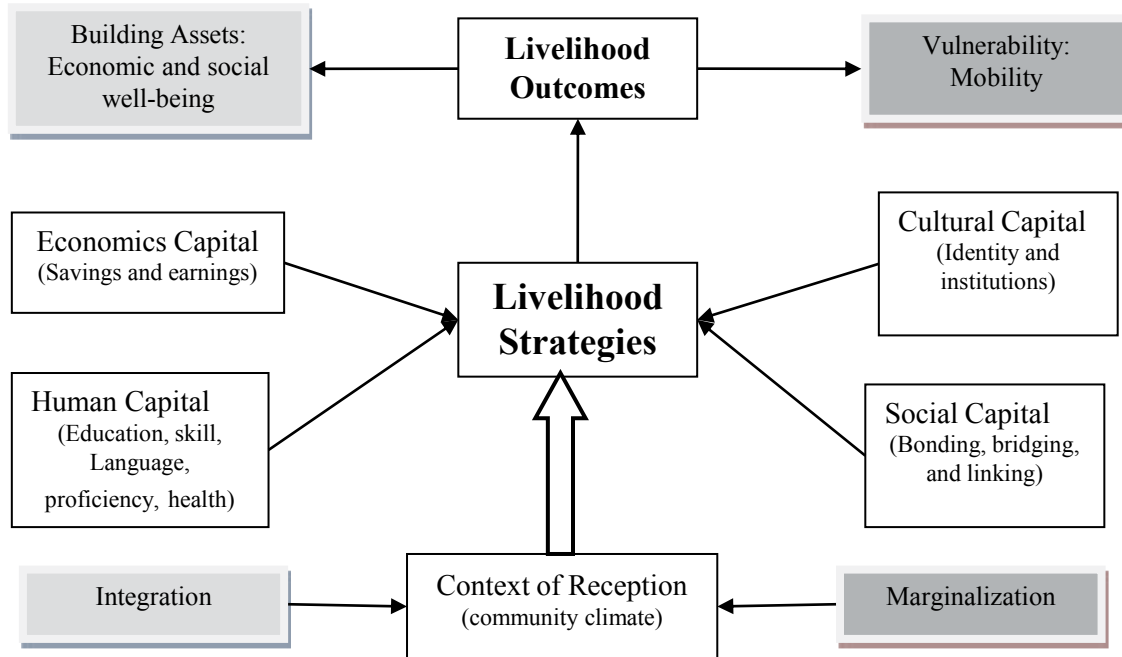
Building Assets: Economic and social well-being

Livelihood Outcomes

Vulnerability: Mobility

Economics Capital (Savings and earnings)

Livelihood Strategies

Cultural Capital (Identity and institutions)

Human Capital (Education, skill, Language, proficiency, health)

Social Capital (Bonding, bridging, and linking)

Integration

Context of Reception (community climate)

Marginalization